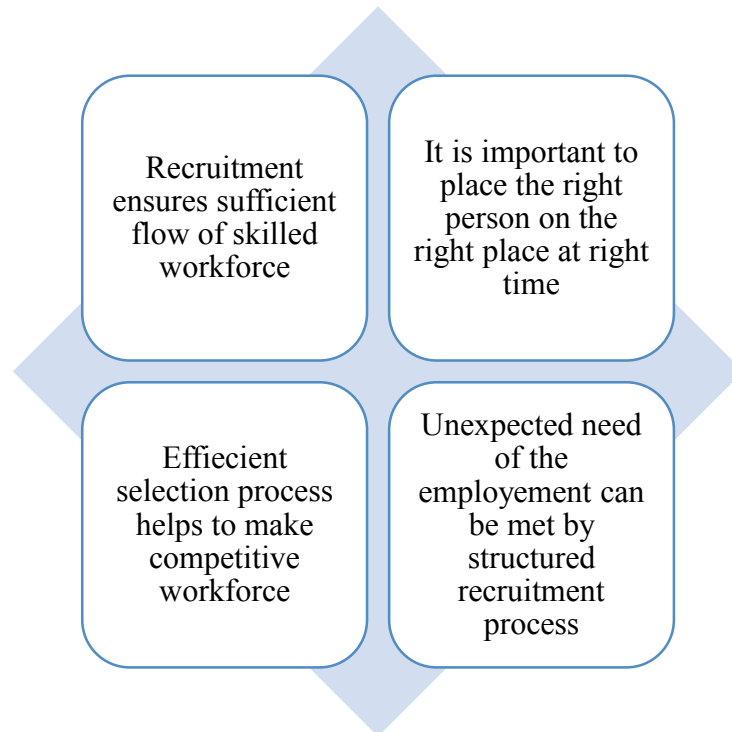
Recruitment ensures sufficient flow of skilled workforce

It is important to place the right person on the right place at right time

Effiecient selection process helps to make competitive workforce

Unexpected need of the employement can be met by structured recruitment process